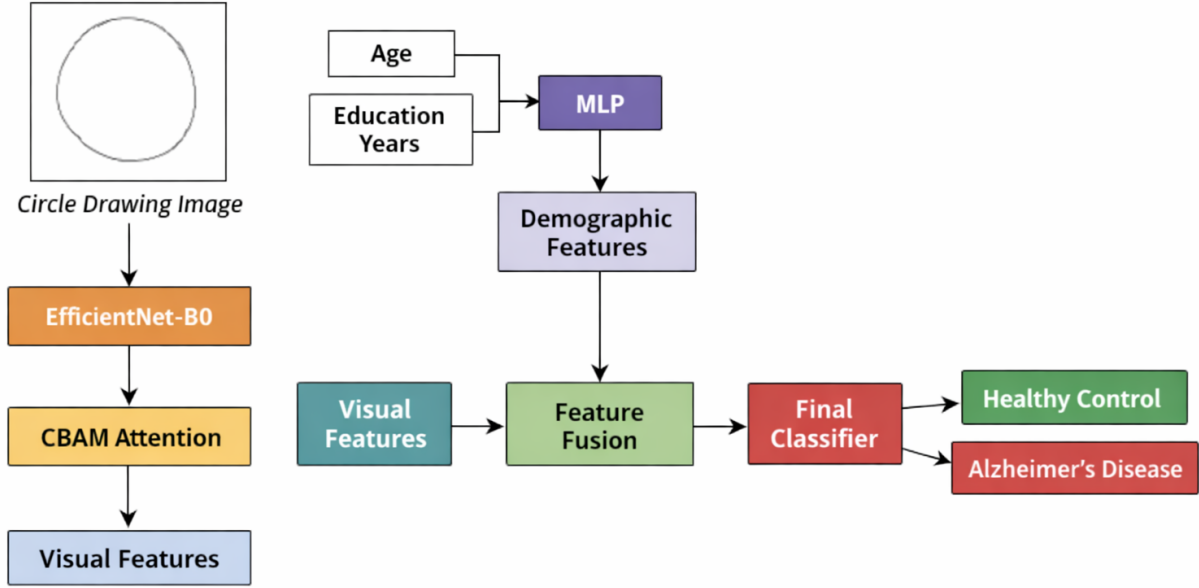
Circle Drawing Image

EfficientNet-B0

CBAM Attention

Visual Features

Age

Education Years

MLP

Demographic Features

Visual Features

Feature Fusion

Final Classifier

Healthy Control

Alzheimer’s Disease